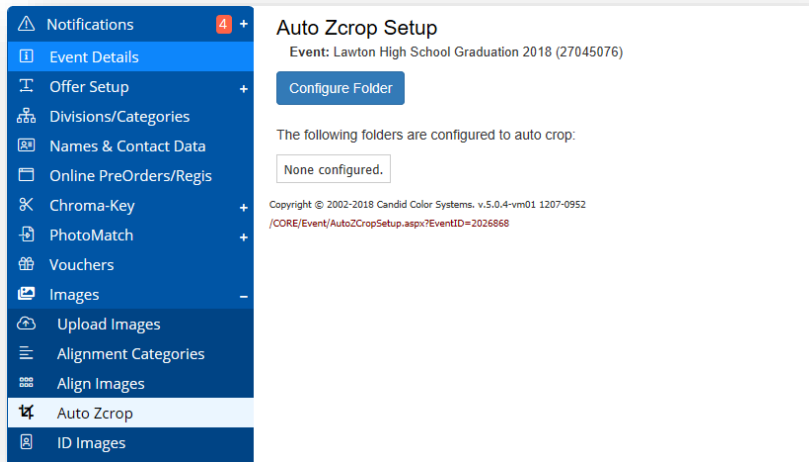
Notifications 4 +
Event Details
Offer Setup +
Divisions/Categories
Names & Contact Data
Online PreOrders/Regis
Chroma-Key +
PhotoMatch +
Vouchers
Images –
Upload Images
Alignment Categories
Align Images
Auto Zcrop
ID Images

Auto Zcrop Setup

Event: Lawton High School Graduation 2018 (27045076)

Configure Folder

The following folders are configured to auto crop:

None configured.

Copyright © 2002-2018 Candid Color Systems. v.5.0.4-vm01 1207-0952
/CORE/Event/AutoZCropSetup.aspx?EventID=2026868